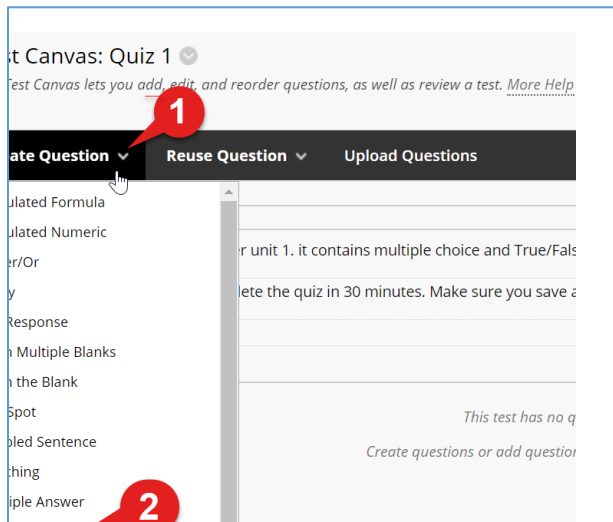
st Canvas: Quiz 1

Test Canvas lets you add, edit, and reorder questions, as well as review a test. More Help

1

ate Question

Reuse Question

Upload Questions

ulated Formula

ulated Numeric

er/Or

y

Response

n Multiple Blanks

n the Blank

Spot

bled Sentence

thing

iple Answer

2

er unit 1. it contains multiple choice and True/Fals

lete the quiz in 30 minutes. Make sure you save a

This test has no q

Create questions or add question